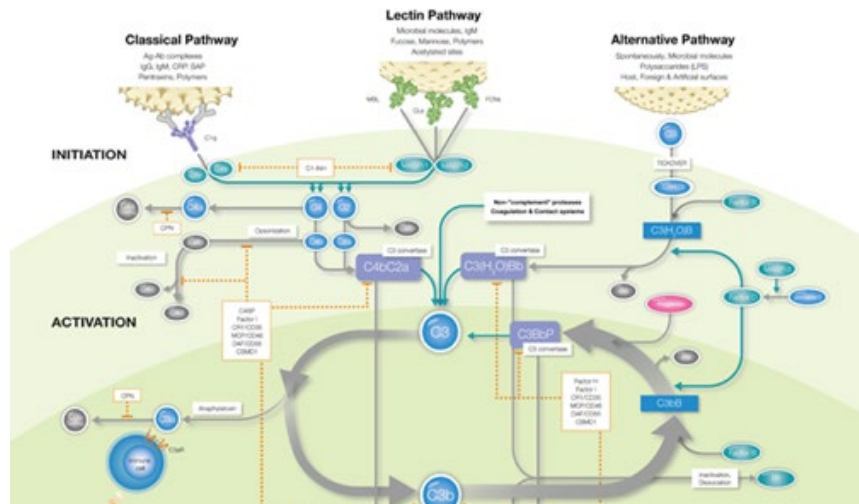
Classical Pathway

Ag-Ab complexes
IgG, IgM, CRP, SAP
Pentraxins, Polymers

Lectin Pathway

Microbial molecules, IgM
Fucose, Mannose, Polymers
Acetylated sites

Alternative Pathway

Spontaneously, Microbial molecules
Polysaccarides (LPS)
Host, Foreign & Artificial surfaces

INITIATION

C1q

MBL

CL-k

FCNs

C1-INH

TICKOVER

Non-"complement" proteases
Coagulation & Contact systems

Opsonization

Inactivation

C3 convertase

C3 convertase

C4bC2a

C3(H$_2$O)Bb

C3H$_2$O)B

ACTIVATION

C3

C3BbP

C3 convertase

C4BP
Factor I
CR1/CD35
MCP/CD46
DAF/CD55
CSMD1

Factor H
Factor I
CR1/CD35
MCP/CD46
DAF/CD55
CSMD1

Anaphylaxis

CPN

CPN

C3bB

Immune cell

Inactivation, Dissociation

C3b